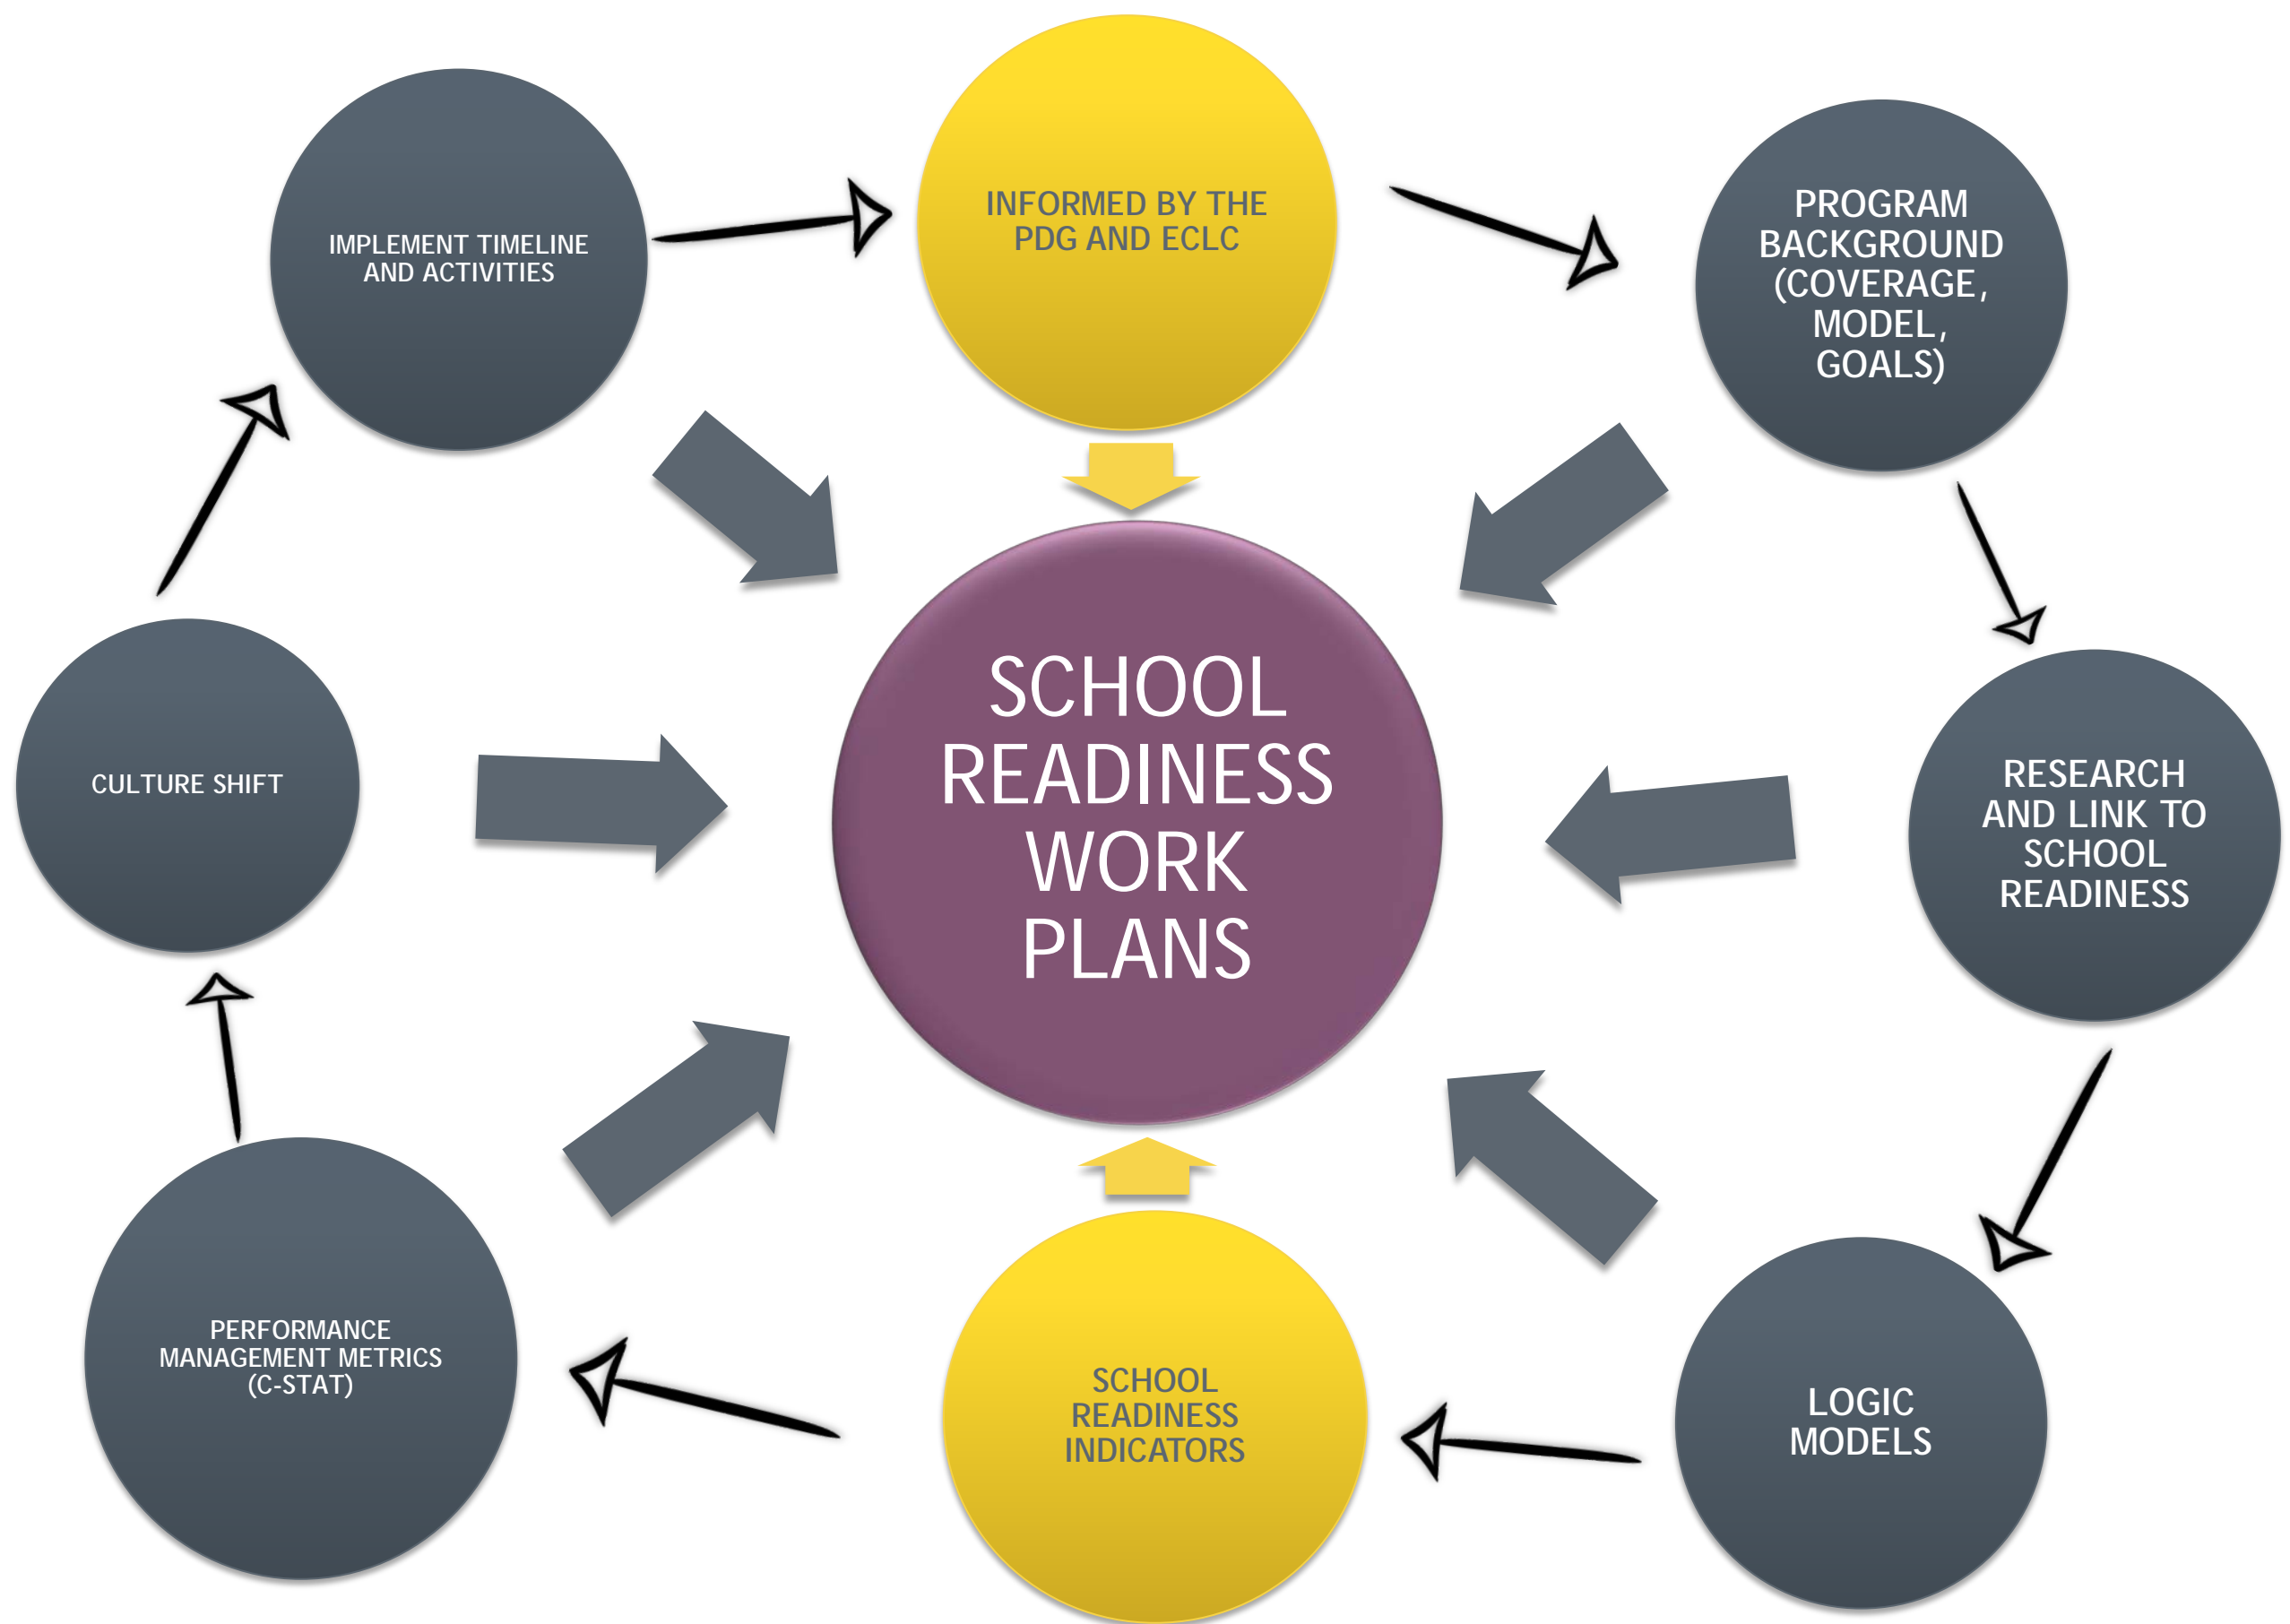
INFORMED BY THE PDG AND ECLC

PROGRAM BACKGROUND (COVERAGE, MODEL, GOALS)

RESEARCH AND LINK TO SCHOOL READINESS

LOGIC MODELS

SCHOOL READINESS INDICATORS

PERFORMANCE MANAGEMENT METRICS (C-STAT)

CULTURE SHIFT

IMPLEMENT TIMELINE AND ACTIVITIES

SCHOOL READINESS WORK PLANS